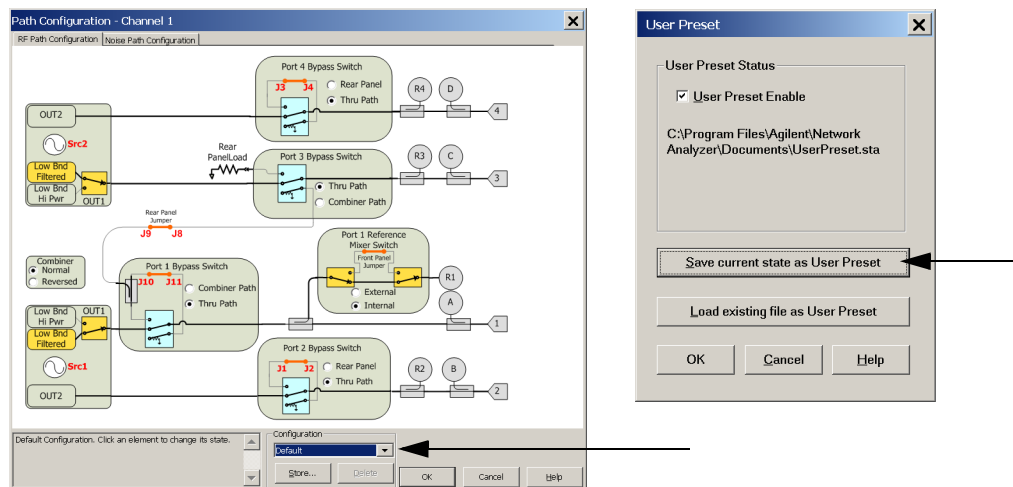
Path Configuration - Channel 1

RF Path Configuration | Noise Path Configuration

Port 4 Bypass Switch
J3 J4
Rear Panel
Thru Path
R4 D 4

OUT2
Src2
Low Bnd Filtered
Low Bnd Hi Pwr
OUT1

Rear PanelLoad
Port 3 Bypass Switch
Thru Path
Combiner Path
R3 C 3

Rear Panel Jumper
J9 J8

Combiner
Normal
Reversed

Port 1 Bypass Switch
J10 J11
Combiner Path
Thru Path

Port 1 Reference Mixer Switch
Front Panel Jumper
External
Internal
R1 A 1

Low Bnd Hi Pwr
OUT1
Low Bnd Filtered
Src1
OUT2

Port 2 Bypass Switch
J1 J2
Rear Panel
Thru Path
R2 B 2

Default Configuration. Click an element to change its state.

Configuration
Default
Store...
Delete
OK
Cancel
Help

User Preset

User Preset Status
User Preset Enable

C:\Program Files\Agilent\Network Analyzer\Documents\UserPreset.sta

Save current state as User Preset

Load existing file as User Preset

OK
Cancel
Help